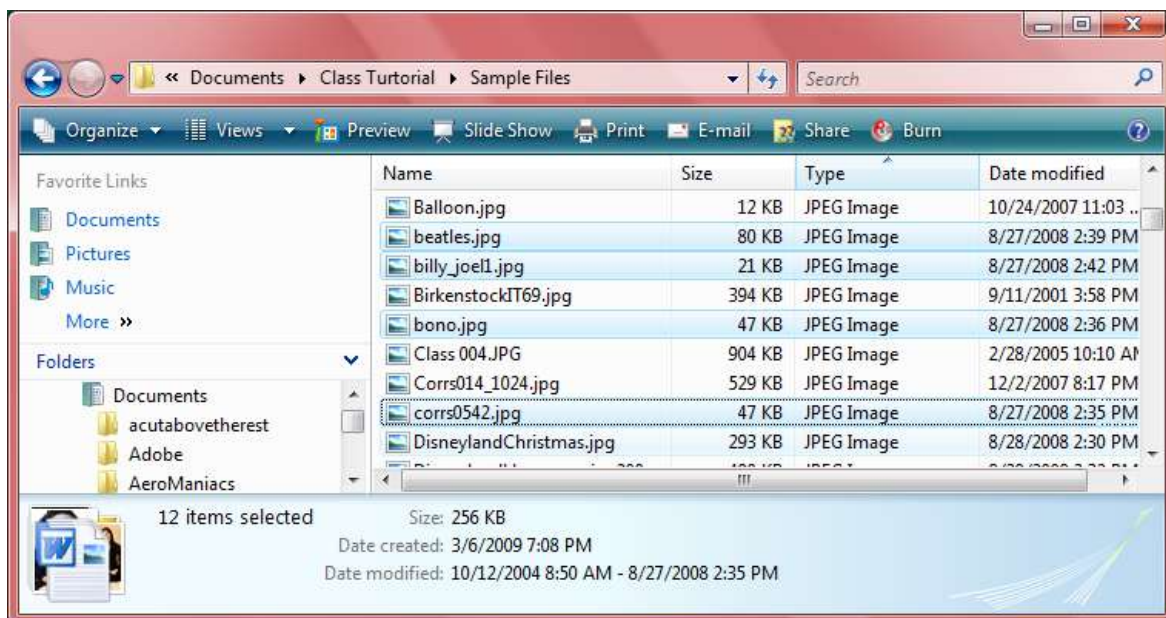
« Documents ▸ Class Turtorial ▸ Sample Files

Search

Organize ▾ Views ▾ Preview Slide Show Print E-mail Share Burn

Favorite Links

Documents

Pictures

Music

More »

Folders

Documents

acutabovetherest

Adobe

AeroManiacs

| Name | Size | Type | Date modified |
|---|---|---|---|
| Balloon.jpg | 12 KB | JPEG Image | 10/24/2007 11:03 .. |
| beatles.jpg | 80 KB | JPEG Image | 8/27/2008 2:39 PM |
| billy_joel1.jpg | 21 KB | JPEG Image | 8/27/2008 2:42 PM |
| BirkenstockIT69.jpg | 394 KB | JPEG Image | 9/11/2001 3:58 PM |
| bono.jpg | 47 KB | JPEG Image | 8/27/2008 2:36 PM |
| Class 004.JPG | 904 KB | JPEG Image | 2/28/2005 10:10 AI |
| Corrs014_1024.jpg | 529 KB | JPEG Image | 12/2/2007 8:17 PM |
| corrs0542.jpg | 47 KB | JPEG Image | 8/27/2008 2:35 PM |
| DisneylandChristmas.jpg | 293 KB | JPEG Image | 8/28/2008 2:30 PM |
| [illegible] | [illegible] | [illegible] | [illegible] |

12 items selected

Size: 256 KB

Date created: 3/6/2009 7:08 PM

Date modified: 10/12/2004 8:50 AM - 8/27/2008 2:35 PM